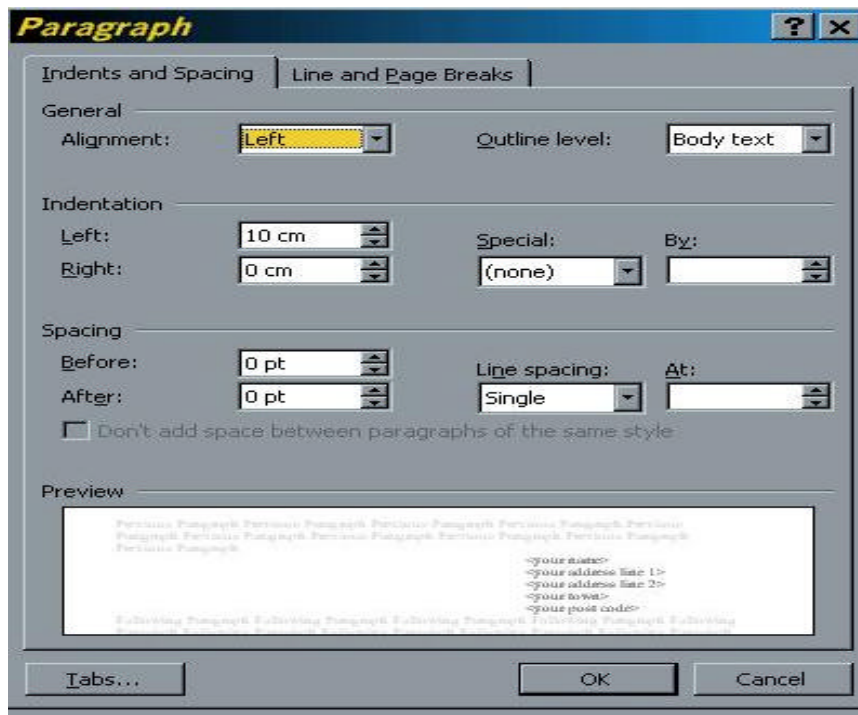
Paragraph

?

Indents and Spacing

Line and Page Breaks

General

Alignment: Left

Outline level: Body text

Indentation

Left: 10 cm

Right: 0 cm

Special: (none)

By:

Spacing

Before: 0 pt

After: 0 pt

Line spacing: Single

At:

Don't add space between paragraphs of the same style

Preview

Previous Paragraph Previous Paragraph Previous Paragraph Previous Paragraph Previous Paragraph Previous Paragraph Previous Paragraph Previous Paragraph Previous Paragraph Previous Paragraph

<your name>
<your address line 1>
<your address line 2>
<your town>
<your post code>

Following Paragraph Following Paragraph Following Paragraph Following Paragraph Following Paragraph Following Paragraph Following Paragraph Following Paragraph

Tabs...

OK

Cancel